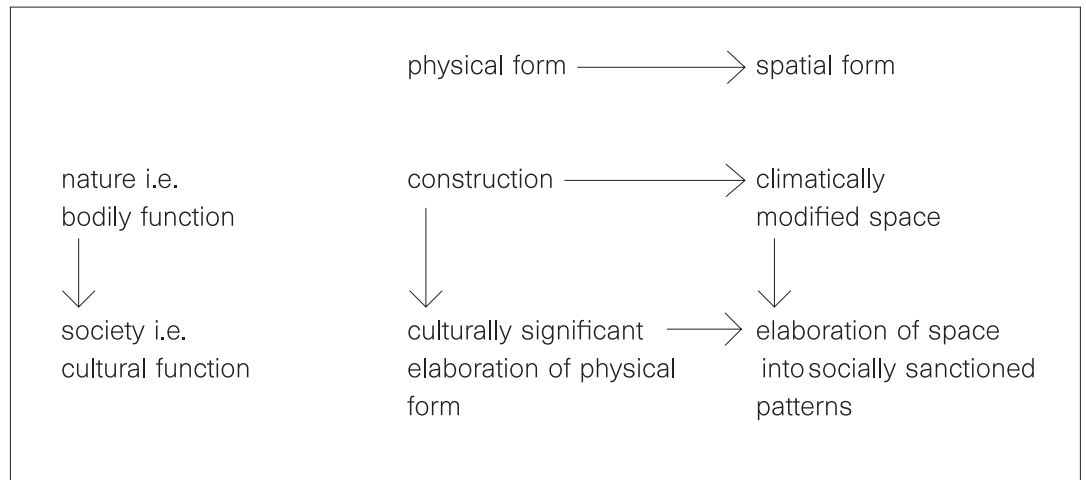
physical form → spatial form

nature i.e. bodily function

society i.e. cultural function

construction → climatically modified space

culturally significant elaboration of physical form → elaboration of space into socially sanctioned patterns